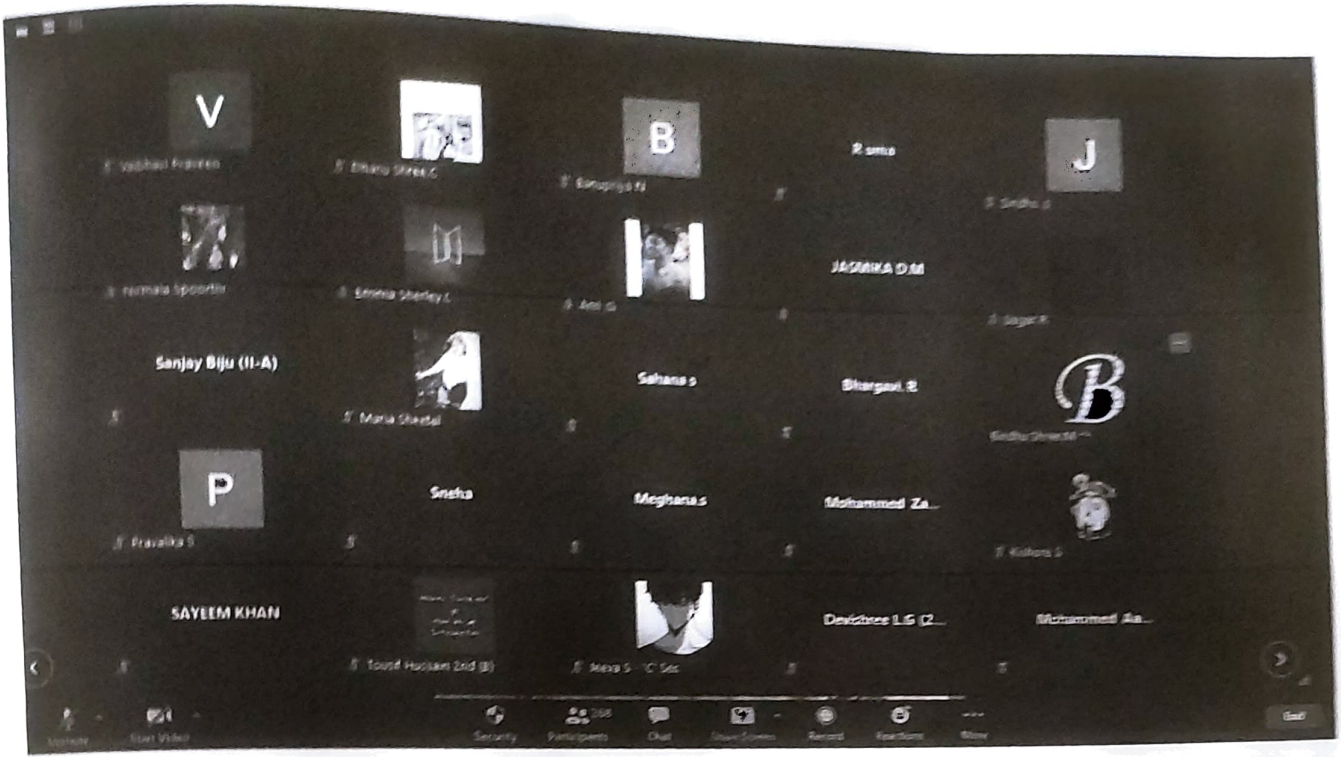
V
Vaibhavi Praveen

Bharu Shree.C

B
Banupriya N

R uma

J
Sindhu J

nirmala Spoorthi

Emma Sherley.C

Anil G

JASMIKA D.M

Sagar R

Sanjay Biju (II-A)

Maria Sheetal

Sahana s

Bhargavi.R

B
Sindhu Shree M

P
Pravalika S

Sneha

Meghana.s

Mohammed Za...

Kishore S

SAYEEM KHAN

Tousif Hussain 2nd (B)

Meva S - 'C' Sec

Devishree L.G (2...

Mohammed Aa...

Unmute
Start Video
Security
Participants 268
Chat
Share Screen
Record
Reactions
More
End